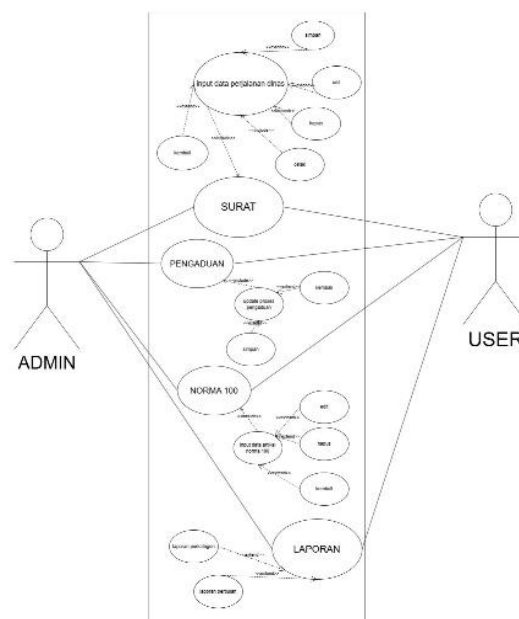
simpan
<<extend>>
input data perjalanan dinas
edit
<<extend>>
<<extend>>
hapus
<<extend>>
<<include>>
kembali
<<include>>
cetak
SURAT
PENGADUAN
<<include>>
<<extend>>
kembali
update status pengaduan
<<extend>>
simpan
NORMA 100
<<include>>
edit
<<extend>>
input data arsip norma 100
hapus
<<extend>>
<<extend>>
kembali
LAPORAN
laporan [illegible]
<<extend>>
<<extend>>
laporan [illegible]
ADMIN
USER